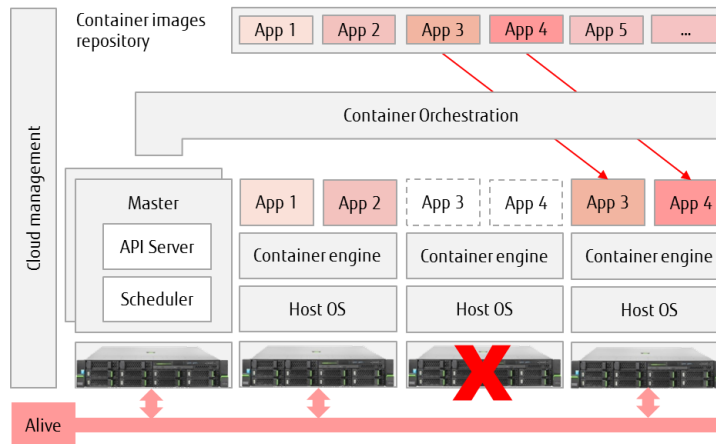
Cloud management

Container images repository

App 1
App 2
App 3
App 4
App 5
...

Container Orchestration

Master

API Server

Scheduler

App 1
App 2
App 3
App 4
App 3
App 4

Container engine
Container engine
Container engine

Host OS
Host OS
Host OS

Alive